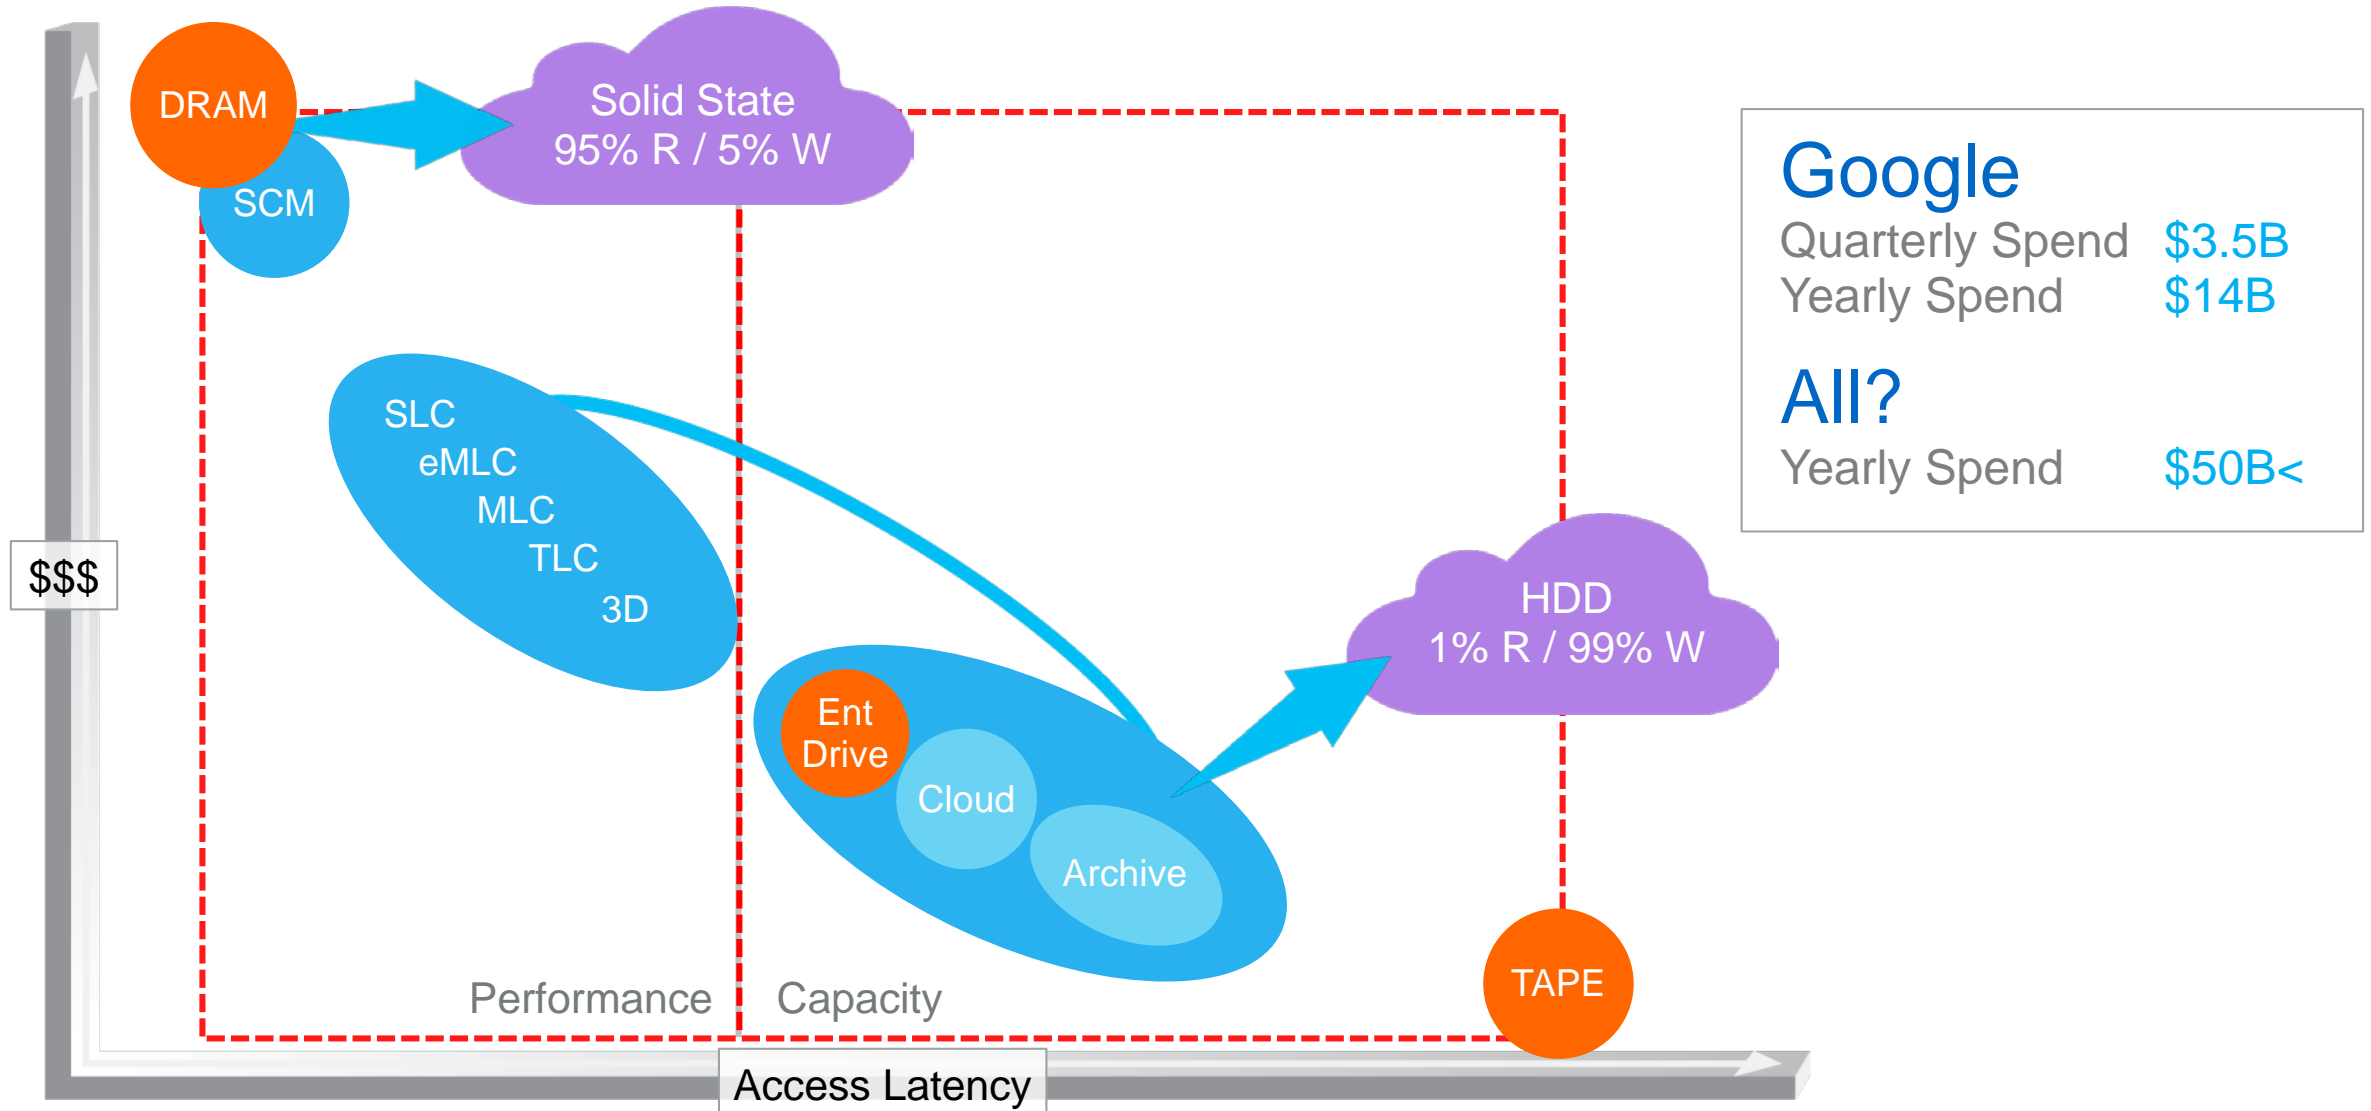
DRAM

SCM

Solid State
95% R / 5% W

SLC
eMLC
MLC
TLC
3D

Ent Drive

Cloud

Archive

HDD
1% R / 99% W

TAPE

Performance

Capacity

$$$

Access Latency

Google
Quarterly Spend $3.5B
Yearly Spend $14B

All?
Yearly Spend $50B<